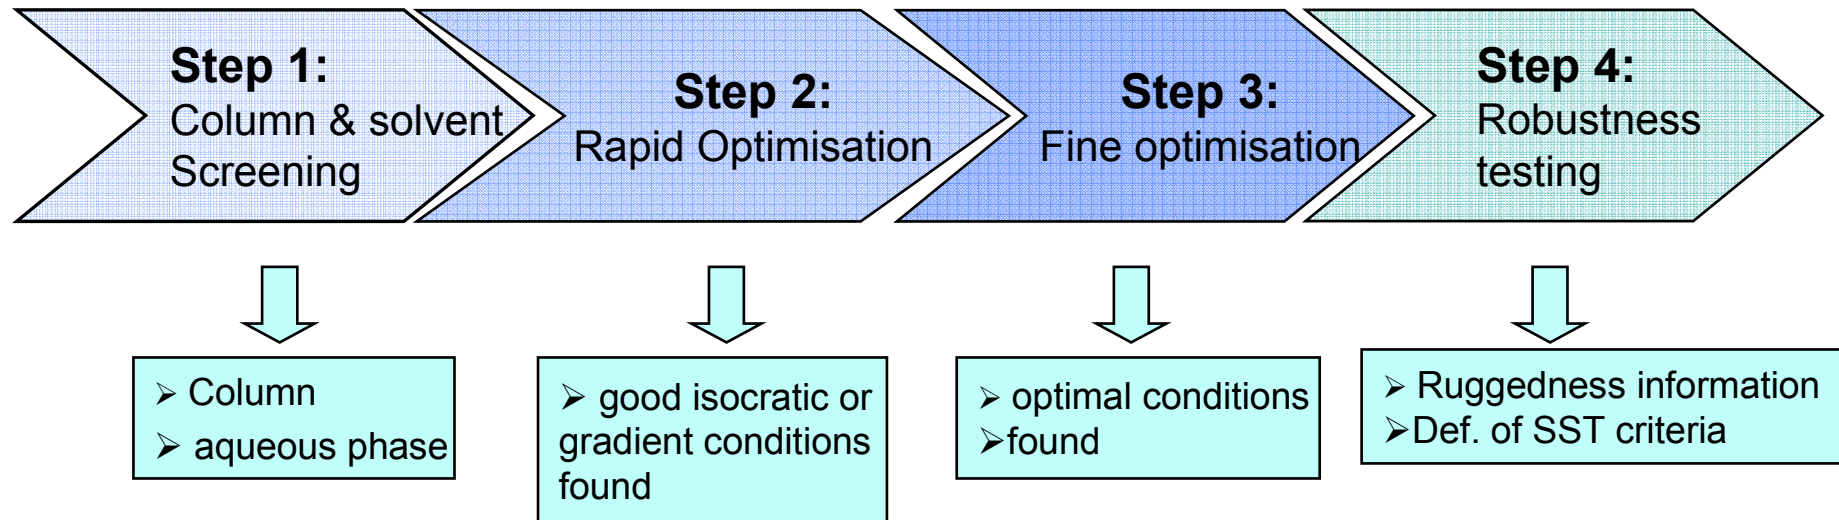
Step 1:
Column & solvent Screening

Step 2:
Rapid Optimisation

Step 3:
Fine optimisation

Step 4:
Robustness testing

➢ Column
➢ aqueous phase

➢ good isocratic or gradient conditions found

➢ optimal conditions
➢found

➢ Ruggedness information
➢Def. of SST criteria